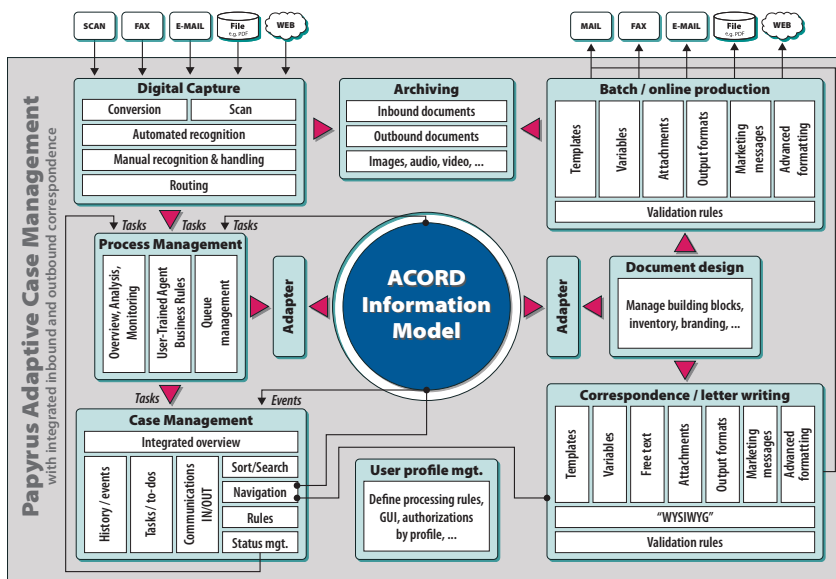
SCAN
FAX
E-MAIL
File
e.g. PDF
WEB

MAIL
FAX
E-MAIL
File
e.g. PDF
WEB

Papyrus Adaptive Case Management
with integrated inbound and outbound correspondence

Digital Capture
Conversion
Scan
Automated recognition
Manual recognition & handling
Routing

Archiving
Inbound documents
Outbound documents
Images, audio, video, ...

Batch / online production
Templates
Variables
Attachments
Output formats
Marketing messages
Advanced formatting
Validation rules

Tasks
Tasks
Tasks

Process Management
Overview, Analysis, Monitoring
User-Trained Agent Business Rules
Queue management

Adapter

ACORD Information Model

Adapter

Document design
Manage building blocks, inventory, branding, ...

Tasks
Events

Case Management
Integrated overview
History / events
Tasks / to-dos
Communications IN/OUT
Sort/Search
Navigation
Rules
Status mgt.

User profile mgt.
Define processing rules, GUI, authorizations by profile, ...

Correspondence / letter writing
Templates
Variables
Free text
Attachments
Output formats
Marketing messages
Advanced formatting
"WYSIWYG"
Validation rules